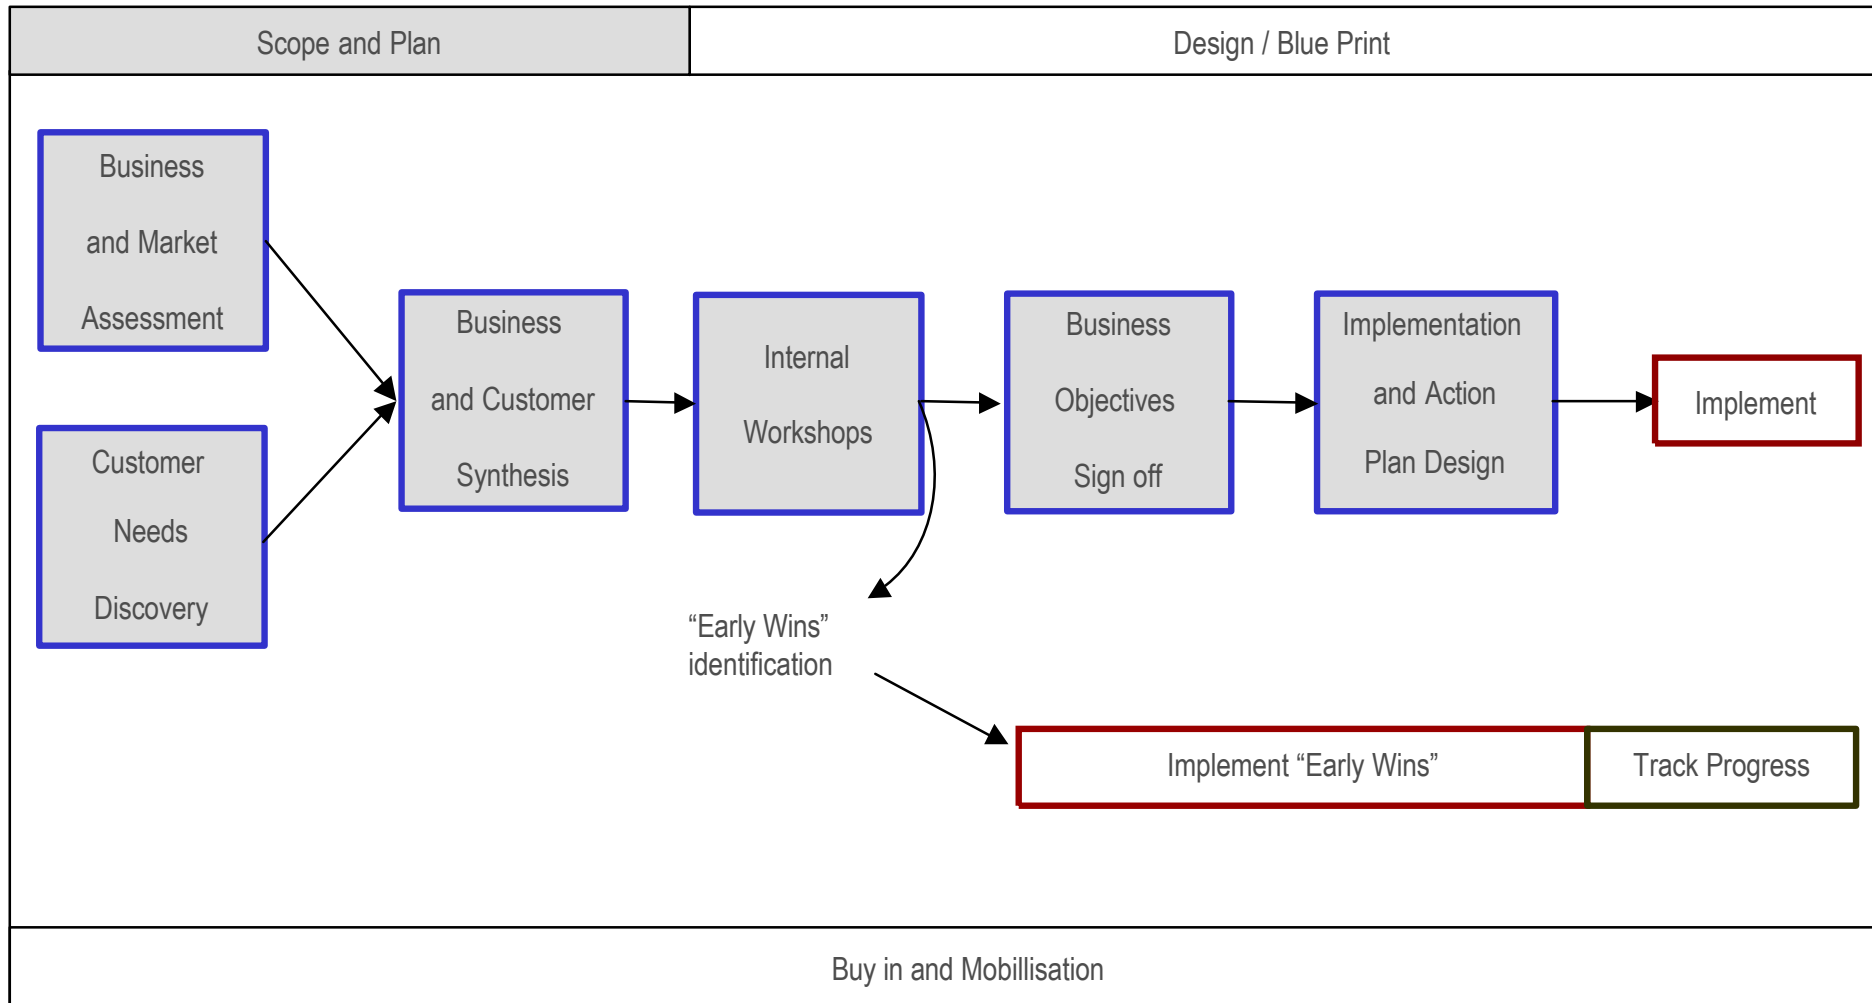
Scope and Plan

Design / Blue Print

Business and Market Assessment

Customer Needs Discovery

Business and Customer Synthesis

Internal Workshops

Business Objectives Sign off

Implementation and Action Plan Design

Implement

“Early Wins” identification

Implement “Early Wins”

Track Progress

Buy in and Mobillisation